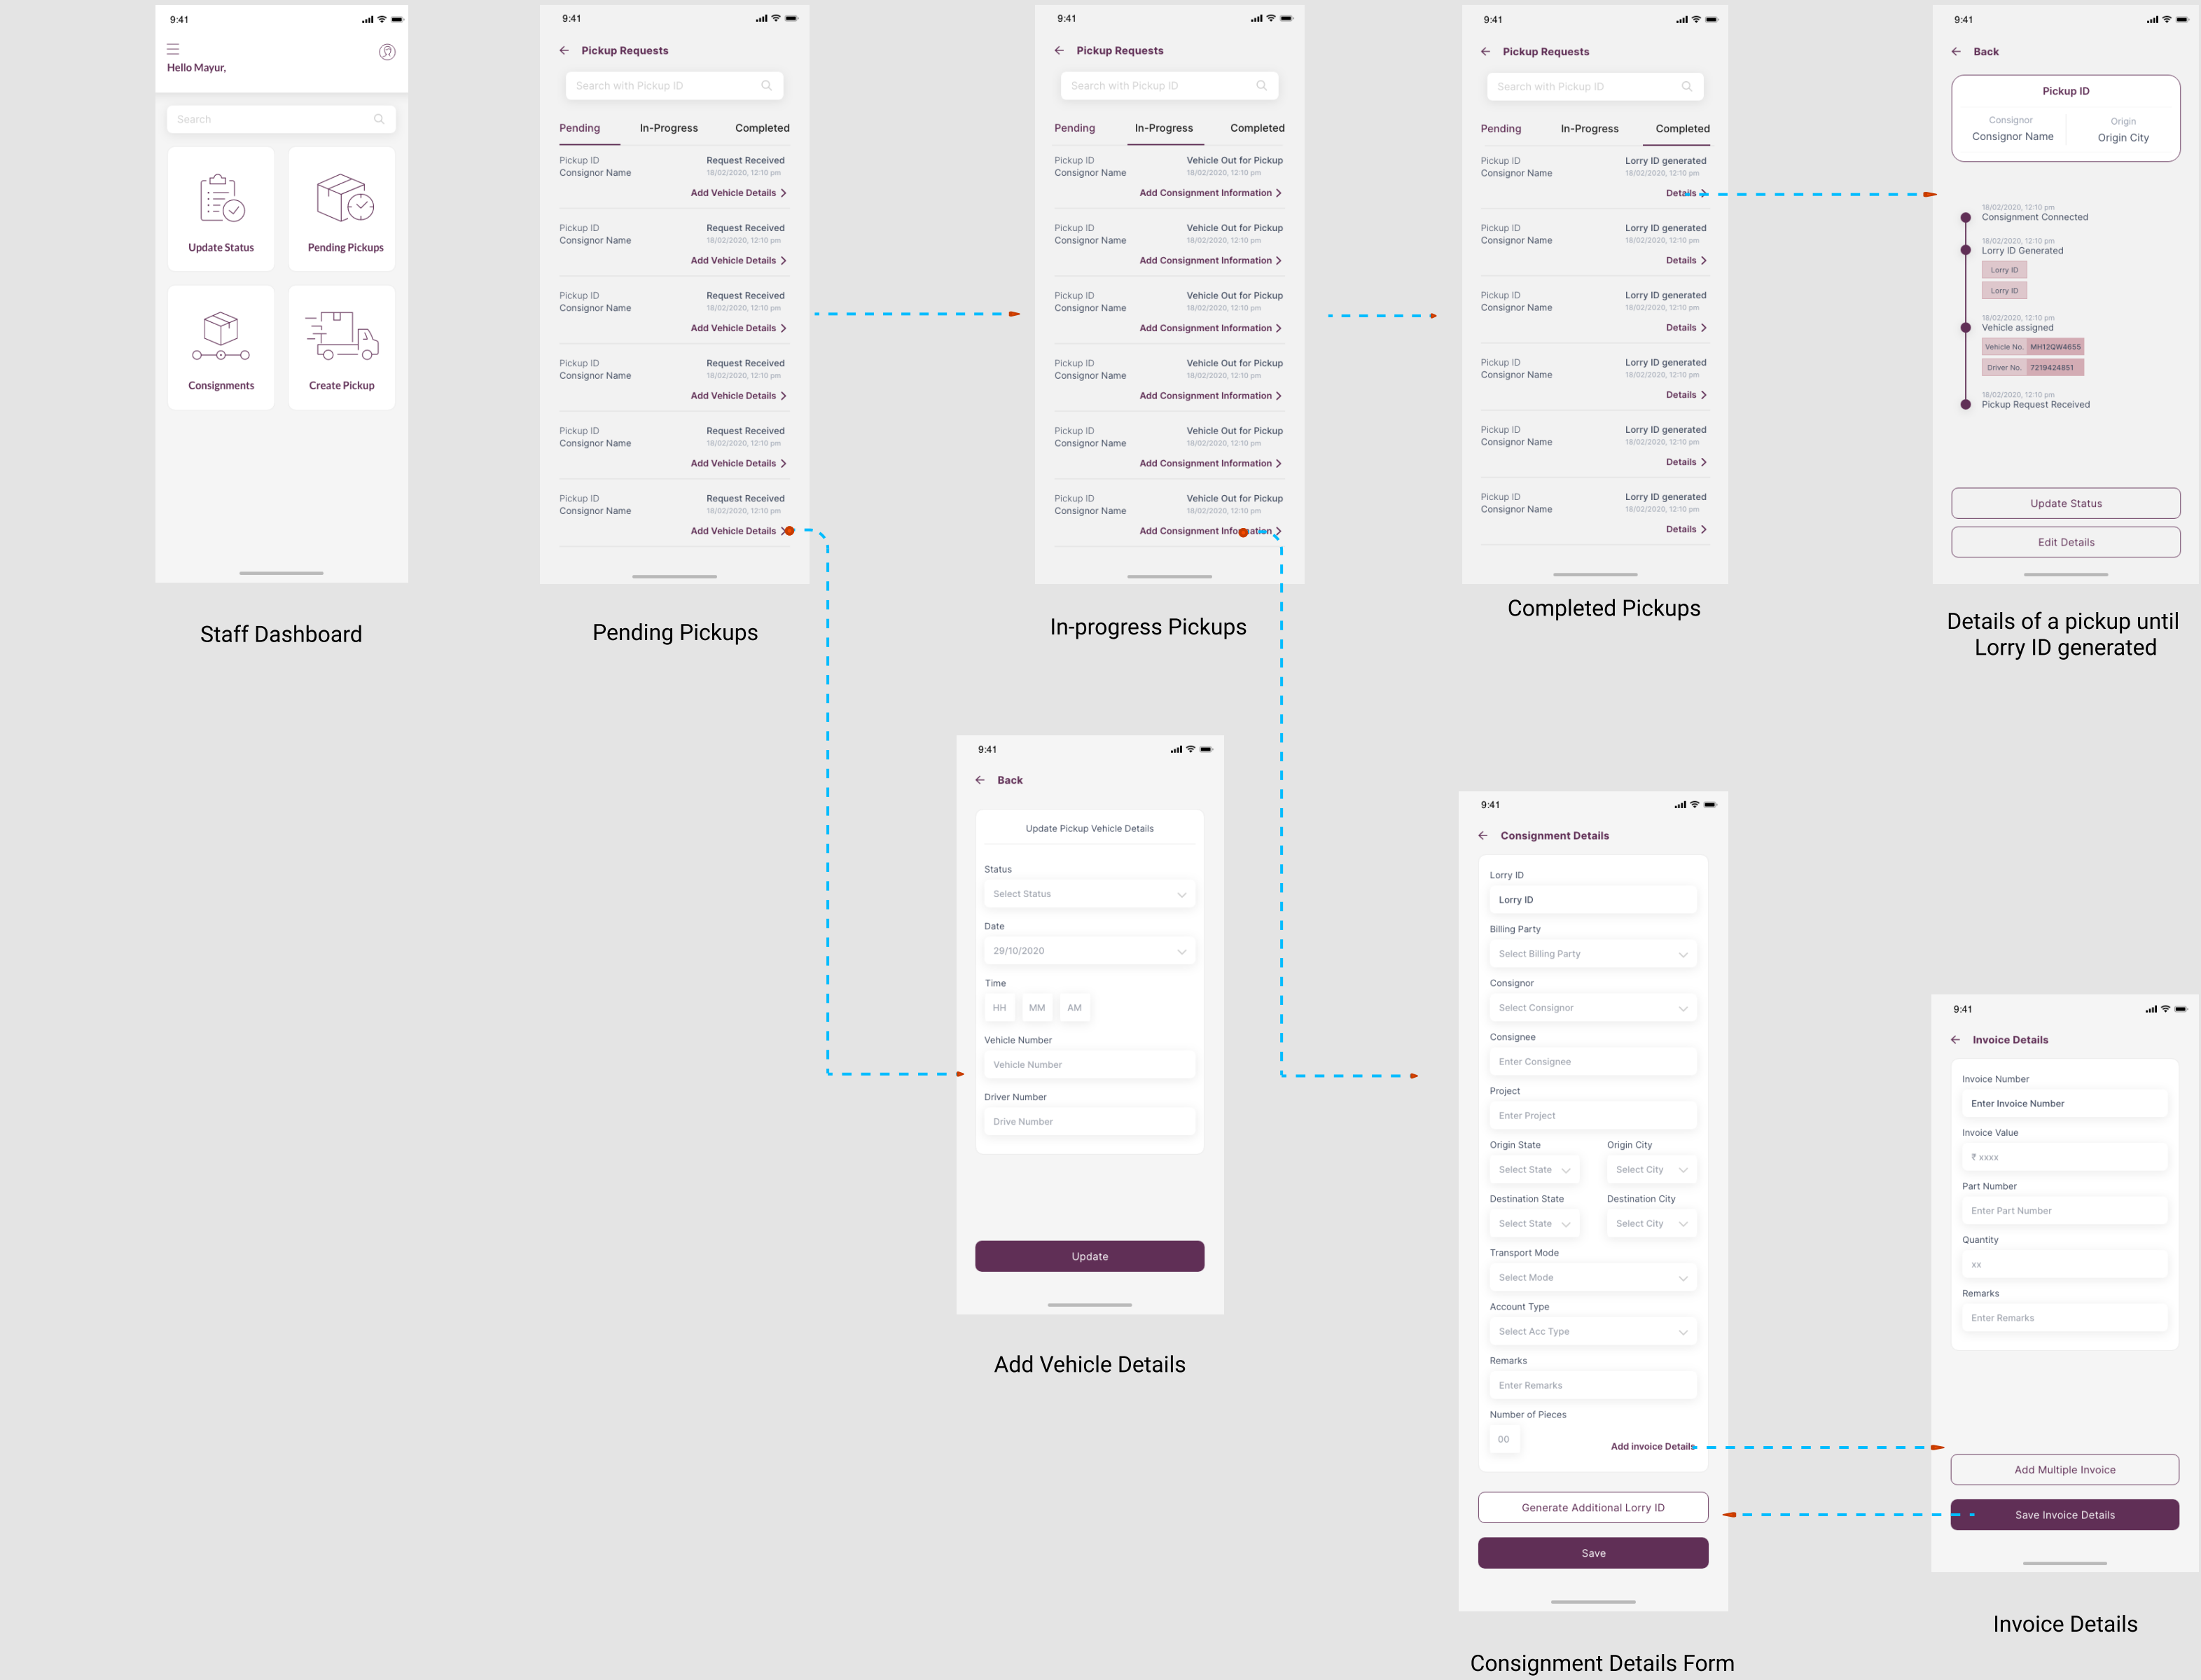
9:41

Hello Mayur,

Search

Update Status

Pending Pickups

Consignments

Create Pickup

Staff Dashboard

9:41

Pickup Requests

Search with Pickup ID

Pending In-Progress Completed

Pickup ID
Consignor Name
Request Received
18/02/2020, 12:10 pm
Add Vehicle Details

Pickup ID
Consignor Name
Request Received
18/02/2020, 12:10 pm
Add Vehicle Details

Pickup ID
Consignor Name
Request Received
18/02/2020, 12:10 pm
Add Vehicle Details

Pickup ID
Consignor Name
Request Received
18/02/2020, 12:10 pm
Add Vehicle Details

Pickup ID
Consignor Name
Request Received
18/02/2020, 12:10 pm
Add Vehicle Details

Pickup ID
Consignor Name
Request Received
18/02/2020, 12:10 pm
Add Vehicle Details

Pending Pickups

9:41

Pickup Requests

Search with Pickup ID

Pending In-Progress Completed

Pickup ID
Consignor Name
Vehicle Out for Pickup
18/02/2020, 12:10 pm
Add Consignment Information

Pickup ID
Consignor Name
Vehicle Out for Pickup
18/02/2020, 12:10 pm
Add Consignment Information

Pickup ID
Consignor Name
Vehicle Out for Pickup
18/02/2020, 12:10 pm
Add Consignment Information

Pickup ID
Consignor Name
Vehicle Out for Pickup
18/02/2020, 12:10 pm
Add Consignment Information

Pickup ID
Consignor Name
Vehicle Out for Pickup
18/02/2020, 12:10 pm
Add Consignment Information

Pickup ID
Consignor Name
Vehicle Out for Pickup
18/02/2020, 12:10 pm
Add Consignment Information

In-progress Pickups

9:41

Pickup Requests

Search with Pickup ID

Pending In-Progress Completed

Pickup ID
Consignor Name
Lorry ID generated
18/02/2020, 12:10 pm
Details

Pickup ID
Consignor Name
Lorry ID generated
18/02/2020, 12:10 pm
Details

Pickup ID
Consignor Name
Lorry ID generated
18/02/2020, 12:10 pm
Details

Pickup ID
Consignor Name
Lorry ID generated
18/02/2020, 12:10 pm
Details

Pickup ID
Consignor Name
Lorry ID generated
18/02/2020, 12:10 pm
Details

Pickup ID
Consignor Name
Lorry ID generated
18/02/2020, 12:10 pm
Details

Completed Pickups

9:41

Back

Pickup ID
Consignor
Consignor Name
Origin
Origin City

18/02/2020, 12:10 pm
Consignment Connected
18/02/2020, 12:10 pm
Lorry ID Generated
Lorry ID
Lorry ID
18/02/2020, 12:10 pm
Vehicle assigned
Vehicle No. MH12QW4655
Driver No. 7219424851
18/02/2020, 12:10 pm
Pickup Request Received

Update Status
Edit Details

Details of a pickup until Lorry ID generated

9:41

Back

Update Pickup Vehicle Details

Status
Select Status
Date
29/10/2020
Time
HH MM AM
Vehicle Number
Vehicle Number
Driver Number
Drive Number

Update

Add Vehicle Details

9:41

Consignment Details

Lorry ID
Lorry ID
Billing Party
Select Billing Party
Consignor
Select Consignor
Consignee
Enter Consignee
Project
Enter Project
Origin State
Select State
Origin City
Select City
Destination State
Select State
Destination City
Select City
Transport Mode
Select Mode
Account Type
Select Acc Type
Remarks
Enter Remarks
Number of Pieces
00
Add invoice Details

Generate Additional Lorry ID
Save

Consignment Details Form

9:41

Invoice Details

Invoice Number
Enter Invoice Number
Invoice Value
₹ xxxx
Part Number
Enter Part Number
Quantity
xx
Remarks
Enter Remarks

Add Multiple Invoice
Save Invoice Details

Invoice Details